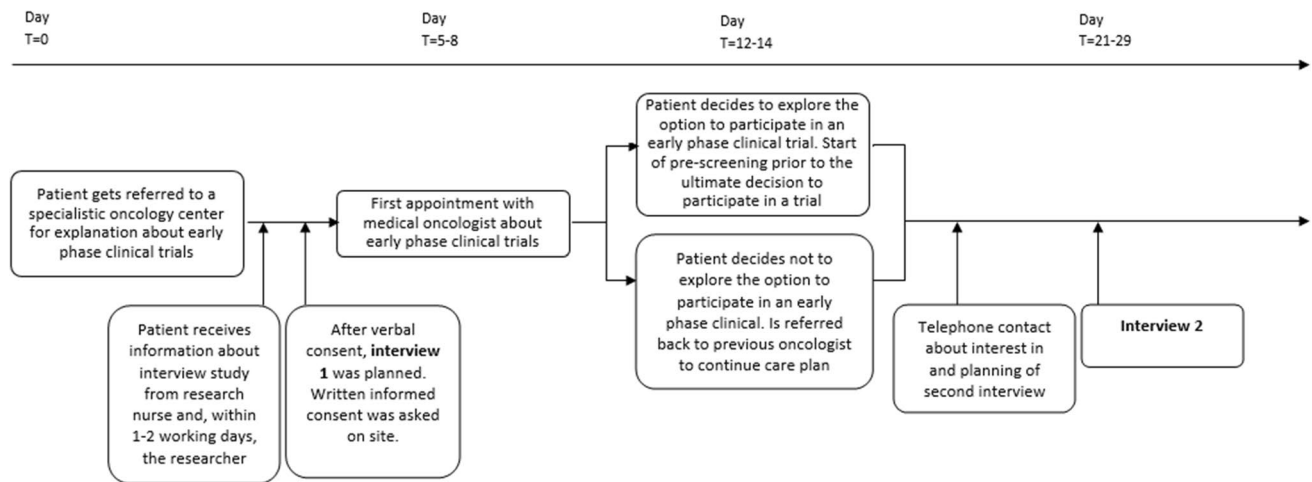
Day
T=0

Day
T=5-8

Day
T=12-14

Day
T=21-29

Patient gets referred to a specialistic oncology center for explanation about early phase clinical trials

Patient receives information about interview study from research nurse and, within 1-2 working days, the researcher

After verbal consent, **interview 1** was planned. Written informed consent was asked on site.

First appointment with medical oncologist about early phase clinical trials

Patient decides to explore the option to participate in an early phase clinical trial. Start of pre-screening prior to the ultimate decision to participate in a trial

Patient decides not to explore the option to participate in an early phase clinical. Is referred back to previous oncologist to continue care plan

Telephone contact about interest in and planning of second interview

**Interview 2**